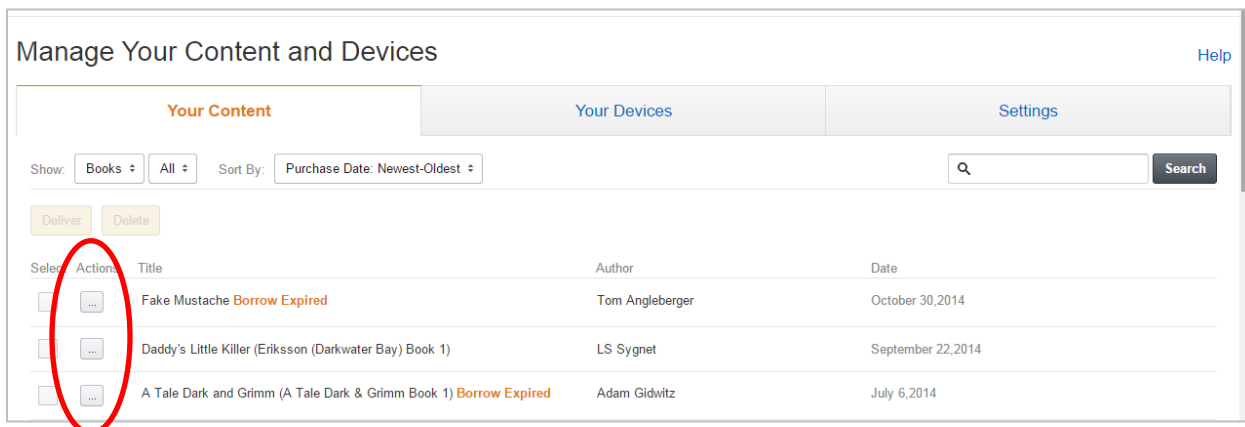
Manage Your Content and Devices

Help

Your Content | Your Devices | Settings

Show: Books All Sort By: Purchase Date: Newest-Oldest

Search

Deliver Delete

| Selec | Actions | Title | Author | Date |
|---|---|---|---|---|
| | ... | Fake Mustache Borrow Expired | Tom Angleberger | October 30,2014 |
| | ... | Daddy's Little Killer (Eriksson (Darkwater Bay) Book 1) | LS Sygnet | September 22,2014 |
| | ... | A Tale Dark and Grimm (A Tale Dark & Grimm Book 1) Borrow Expired | Adam Gidwitz | July 6,2014 |